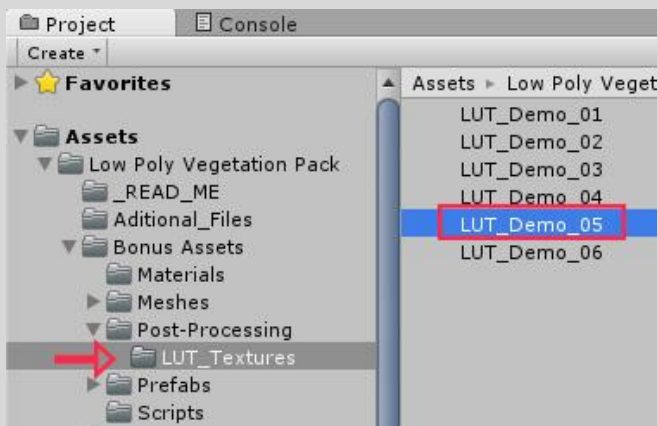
Project
Console
Create
Favorites
Assets
Low Poly Vegetation Pack
_READ_ME
Aditional_Files
Bonus Assets
Materials
Meshes
Post-Processing
LUT_Textures
Prefabs
Scripts

Assets ▸ Low Poly Veget
LUT_Demo_01
LUT_Demo_02
LUT_Demo_03
LUT_Demo_04
LUT_Demo_05
LUT_Demo_06